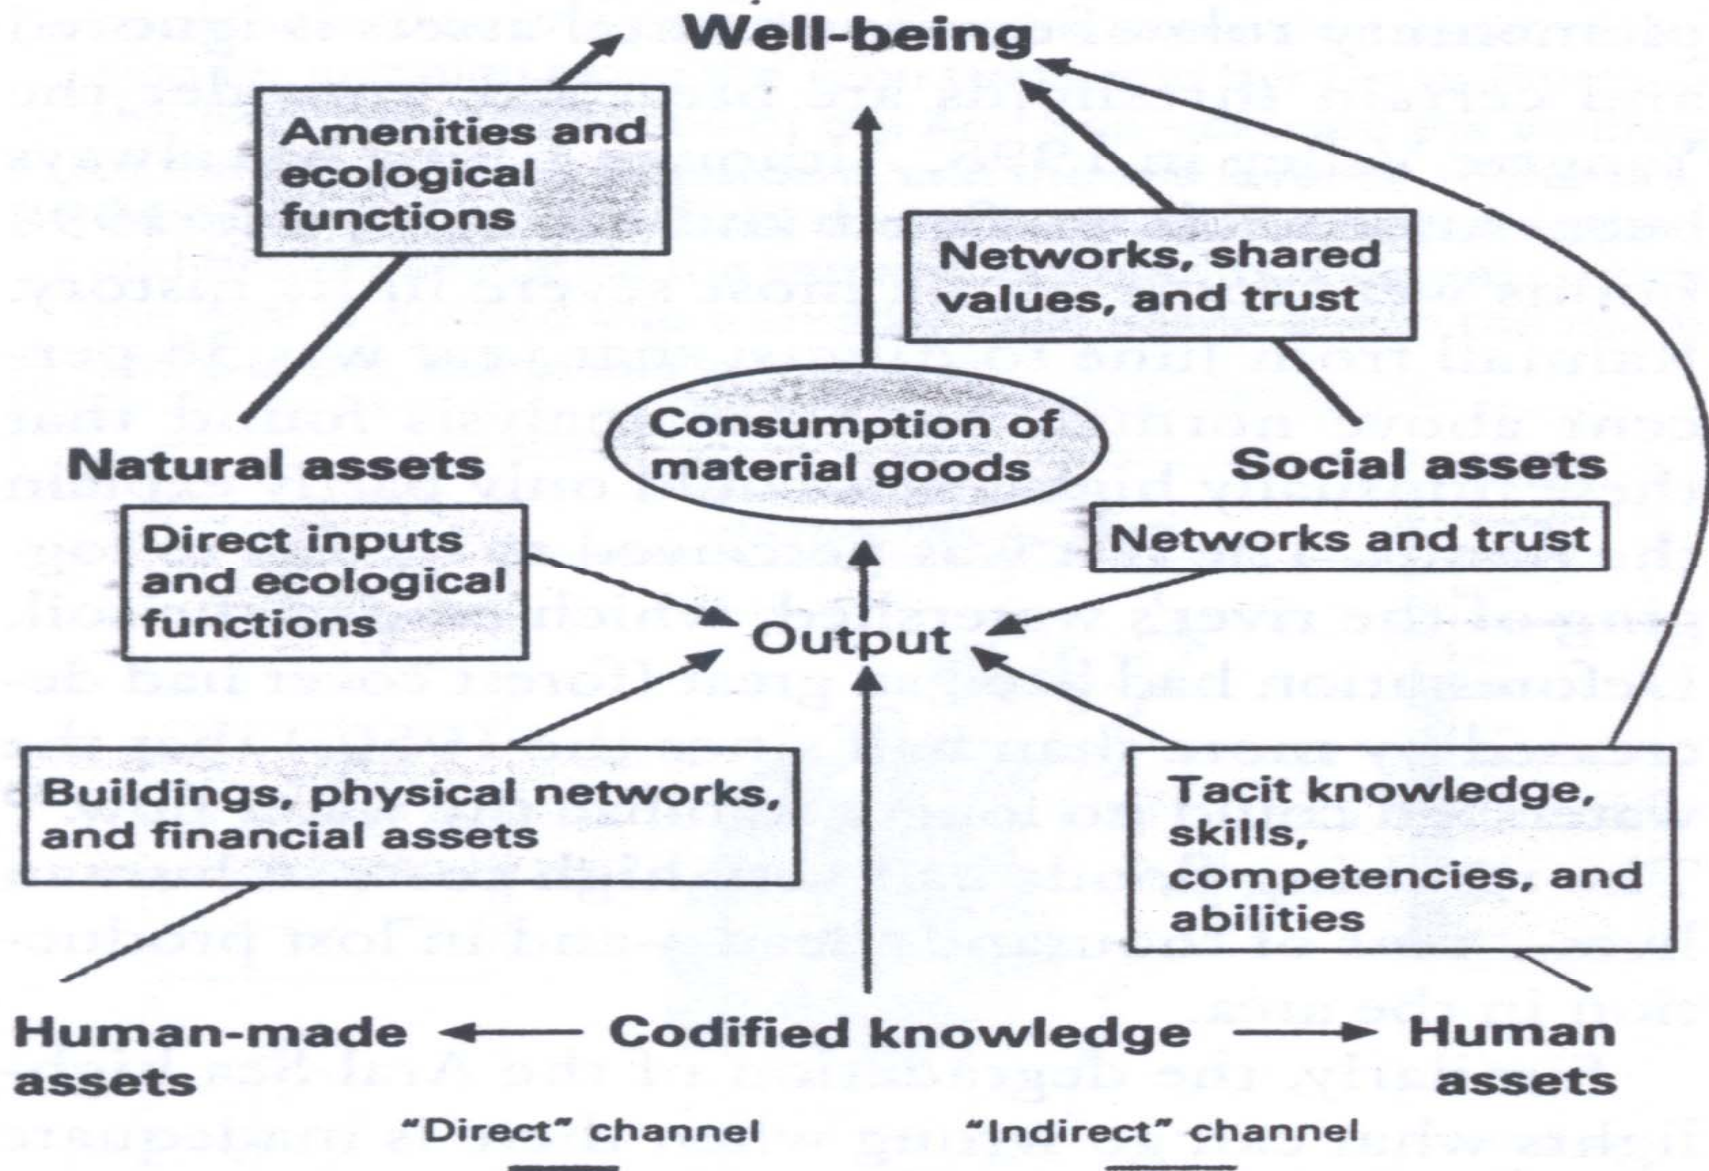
Well-being

Amenities and ecological functions

Networks, shared values, and trust

Natural assets

Consumption of material goods

Social assets

Direct inputs and ecological functions

Networks and trust

Output

Buildings, physical networks, and financial assets

Tacit knowledge, skills, competencies, and abilities

Human-made assets

Codified knowledge

Human assets

"Direct" channel

"Indirect" channel